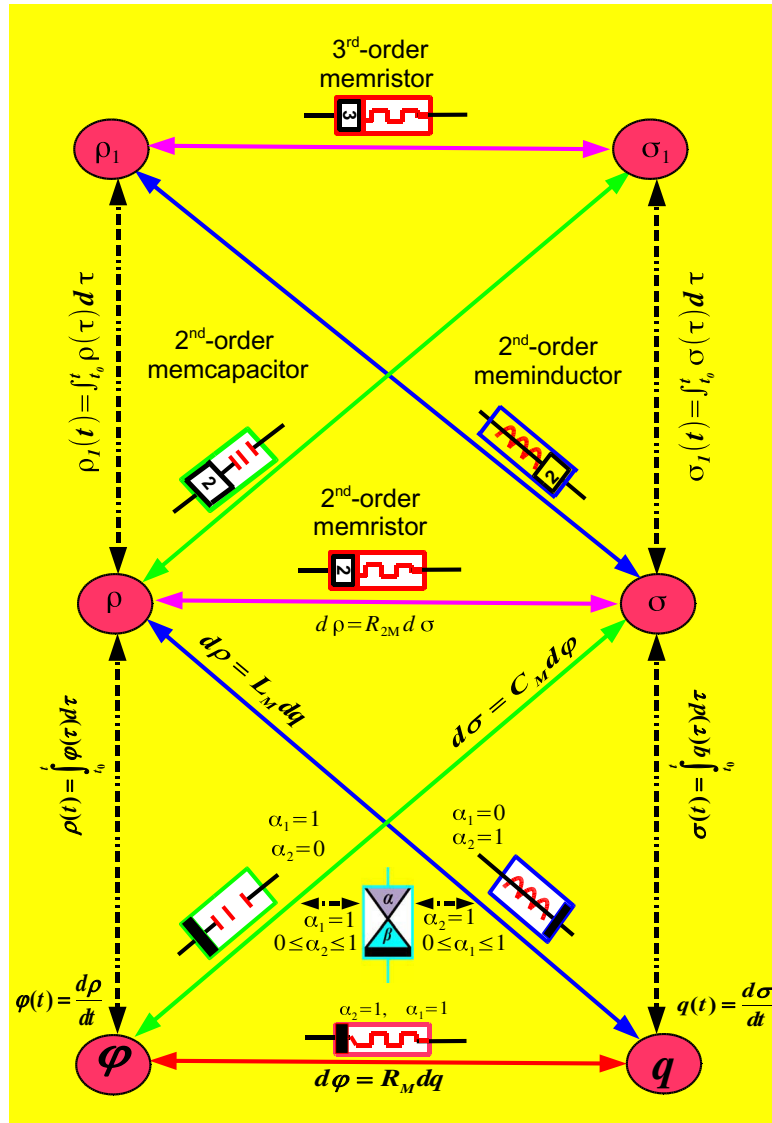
3$^{rd}$-order memristor

$\rho_1$

$\sigma_1$

$\rho_1(t)=\int_{t_0}^{t}\rho(\tau)d\tau$

2$^{nd}$-order memcapacitor

2$^{nd}$-order meminductor

$\sigma_1(t)=\int_{t_0}^{t}\sigma(\tau)d\tau$

2

2

2$^{nd}$-order memristor

2

3

$\rho$

$\sigma$

$d\rho=R_{2M}d\sigma$

$d\rho=L_M dq$

$d\sigma=C_M d\varphi$

$\rho(t)=\int_{t_0}^{t}\varphi(\tau)d\tau$

$\sigma(t)=\int_{t_0}^{t}q(\tau)d\tau$

$\alpha_1=1$
$\alpha_2=0$

$\alpha_1=0$
$\alpha_2=1$

$\alpha$

$\beta$

$\alpha_1=1$
$0\le\alpha_2\le1$

$\alpha_2=1$
$0\le\alpha_1\le1$

$\varphi(t)=\frac{d\rho}{dt}$

$q(t)=\frac{d\sigma}{dt}$

$\alpha_2=1,\quad \alpha_1=1$

$\varphi$

$q$

$d\varphi=R_M dq$